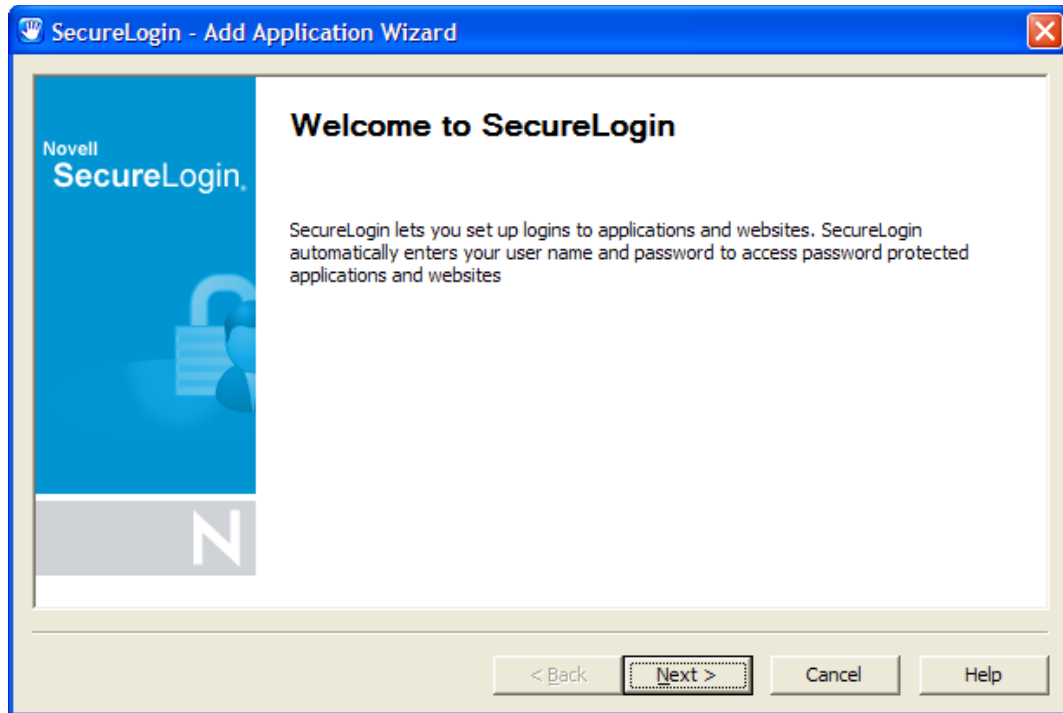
SecureLogin - Add Application Wizard

Novell
SecureLogin.

N

Welcome to SecureLogin

SecureLogin lets you set up logins to applications and websites. SecureLogin automatically enters your user name and password to access password protected applications and websites

< Back
Next >
Cancel
Help